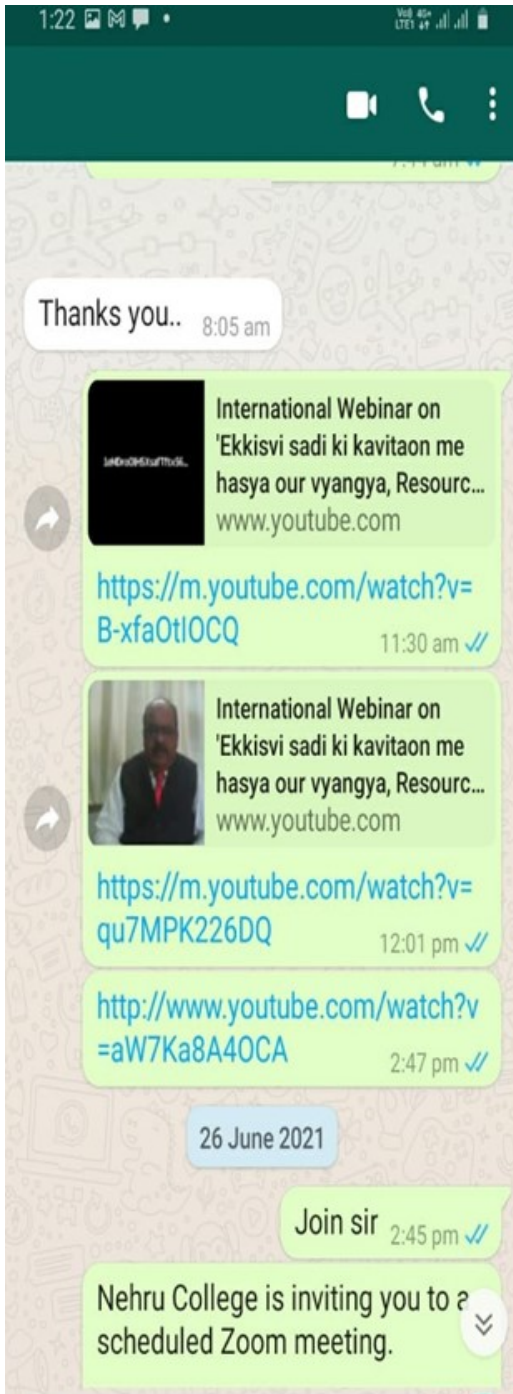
1:22

Thanks you.. 8:05 am

International Webinar on 'Ekkisvi sadi ki kavitaon me hasya our vyangya, Resourc...
www.youtube.com

https://m.youtube.com/watch?v=B-xfaOtlOCQ 11:30 am

International Webinar on 'Ekkisvi sadi ki kavitaon me hasya our vyangya, Resourc...
www.youtube.com

https://m.youtube.com/watch?v=qu7MPK226DQ 12:01 pm

http://www.youtube.com/watch?v=aW7Ka8A4OCA 2:47 pm

26 June 2021

Join sir 2:45 pm

Nehru College is inviting you to a scheduled Zoom meeting.